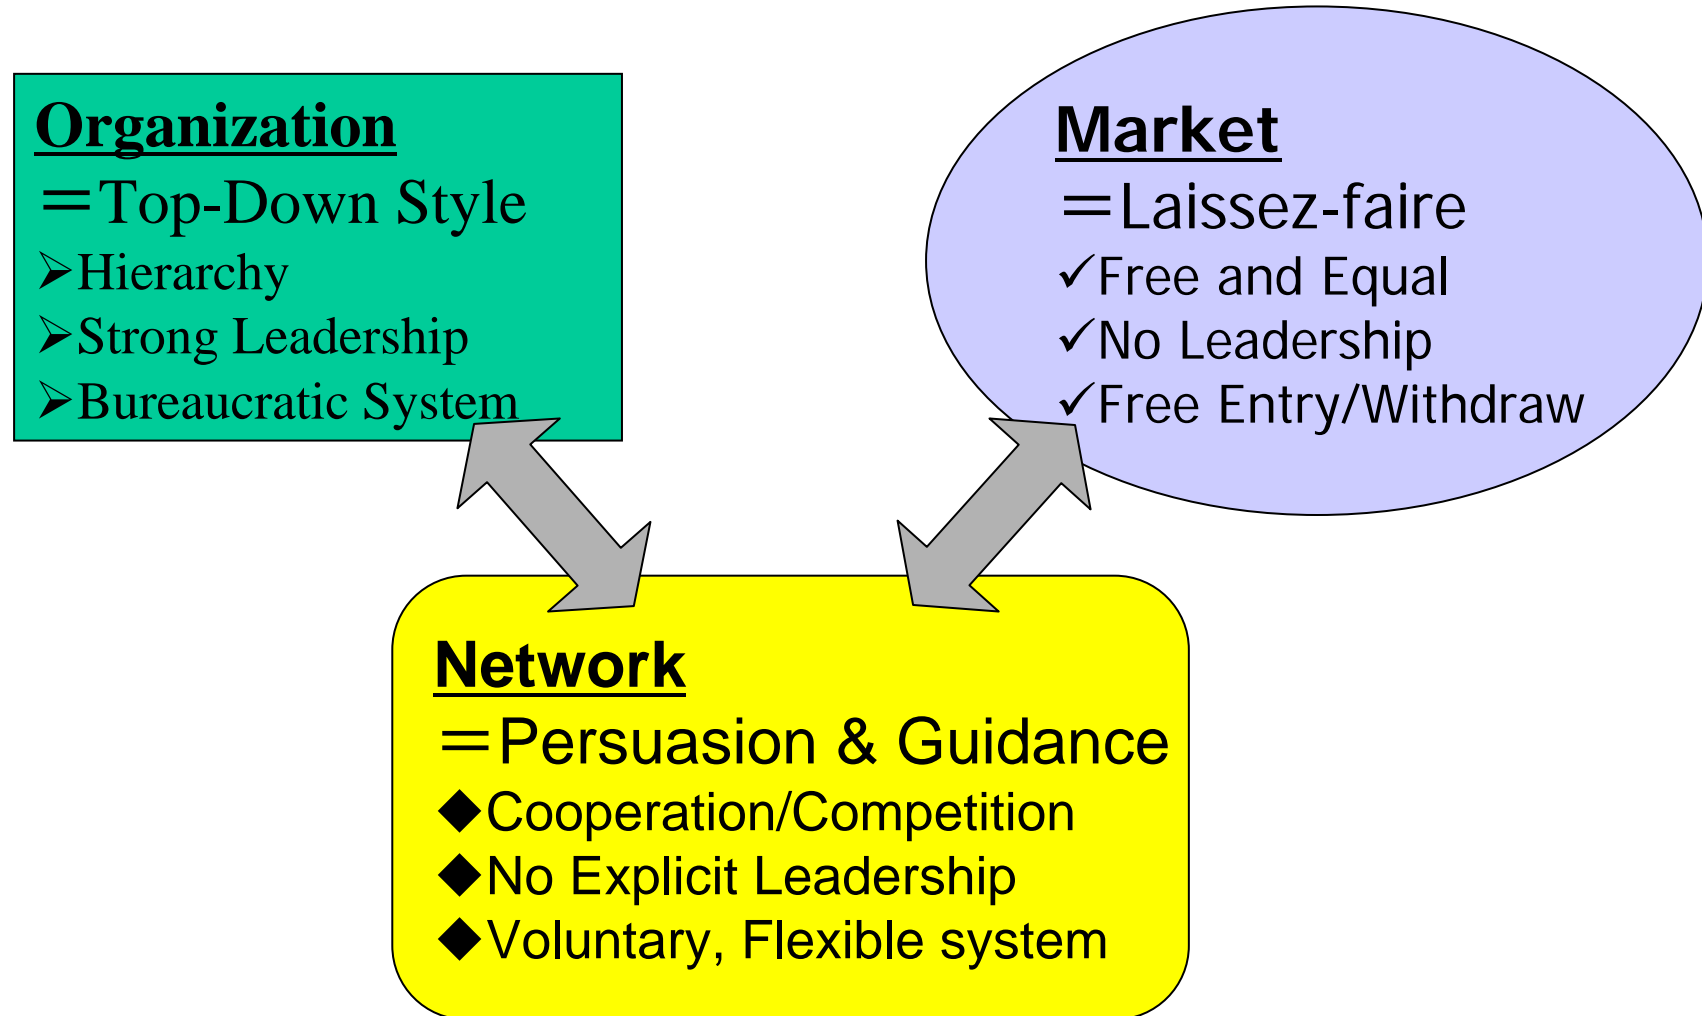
Organization
＝Top-Down Style
➢Hierarchy
➢Strong Leadership
➢Bureaucratic System

Market
＝Laissez-faire
✓Free and Equal
✓No Leadership
✓Free Entry/Withdraw

Network
＝Persuasion & Guidance
◆Cooperation/Competition
◆No Explicit Leadership
◆Voluntary, Flexible system